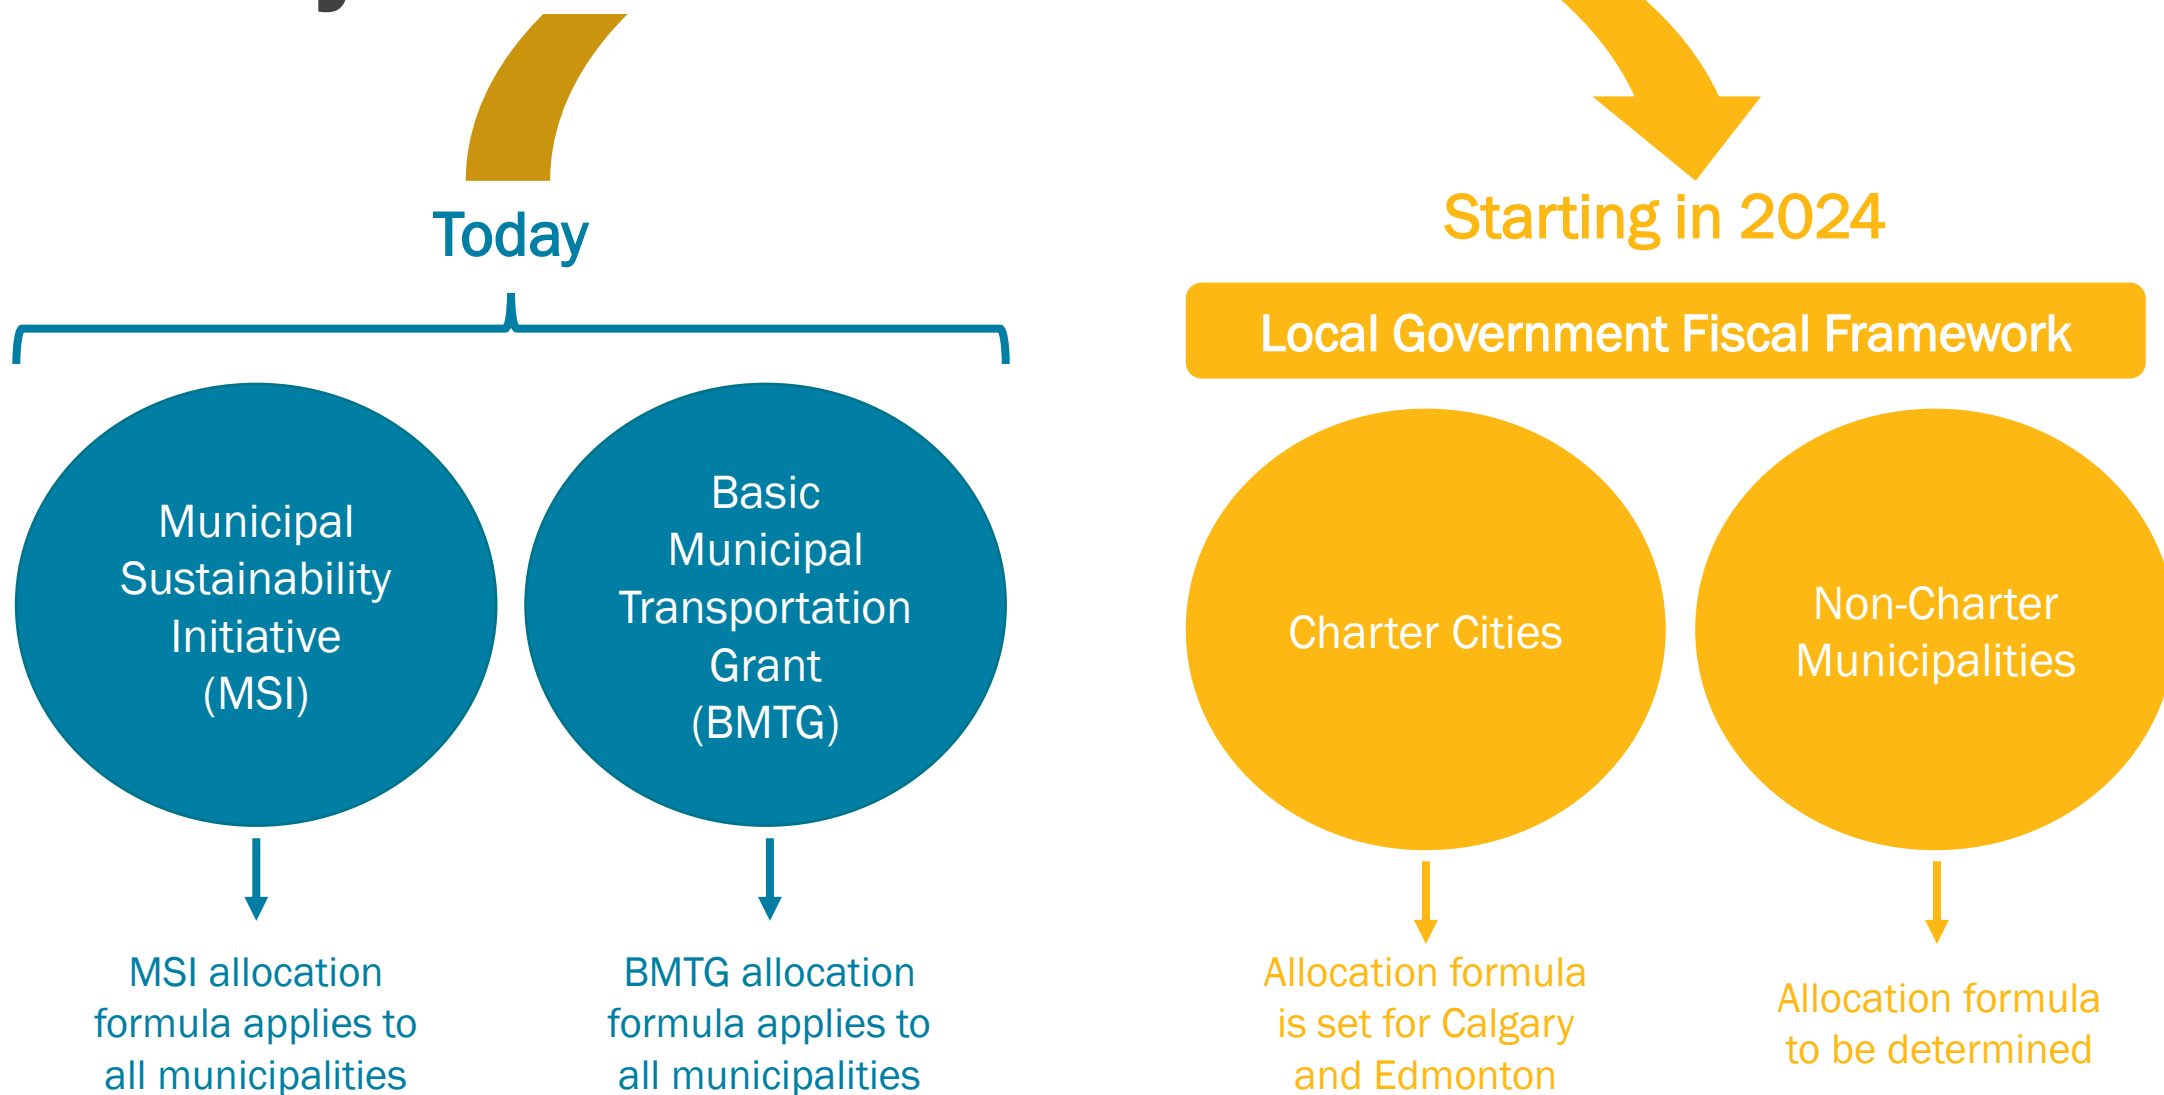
Today

Municipal Sustainability Initiative (MSI)

MSI allocation formula applies to all municipalities

Basic Municipal Transportation Grant (BMTG)

BMTG allocation formula applies to all municipalities

Starting in 2024

Local Government Fiscal Framework

Charter Cities

Allocation formula is set for Calgary and Edmonton

Non-Charter Municipalities

Allocation formula to be determined